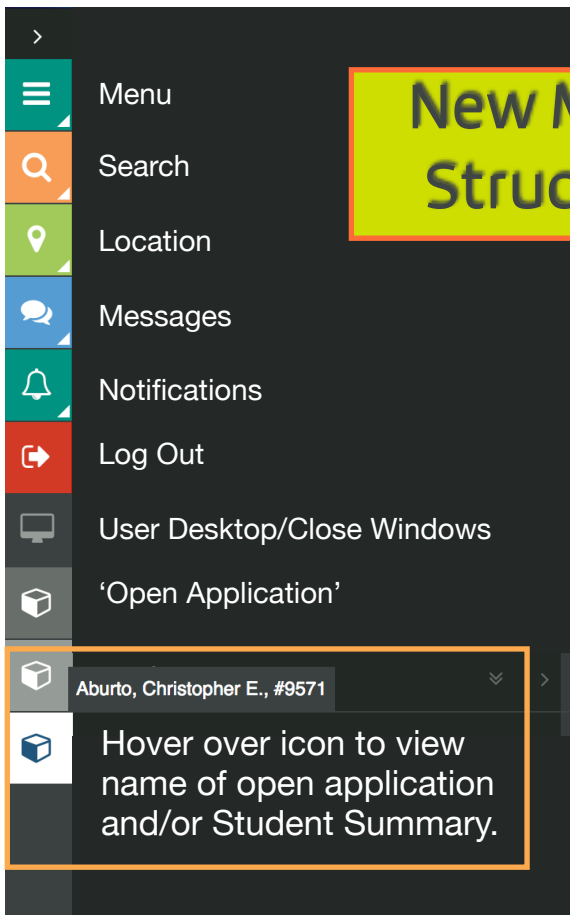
Menu

Search

Location

Messages

Notifications

Log Out

User Desktop/Close Windows

'Open Application'

New M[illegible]
Struc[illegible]

Aburto, Christopher E., #9571

Hover over icon to view name of open application and/or Student Summary.